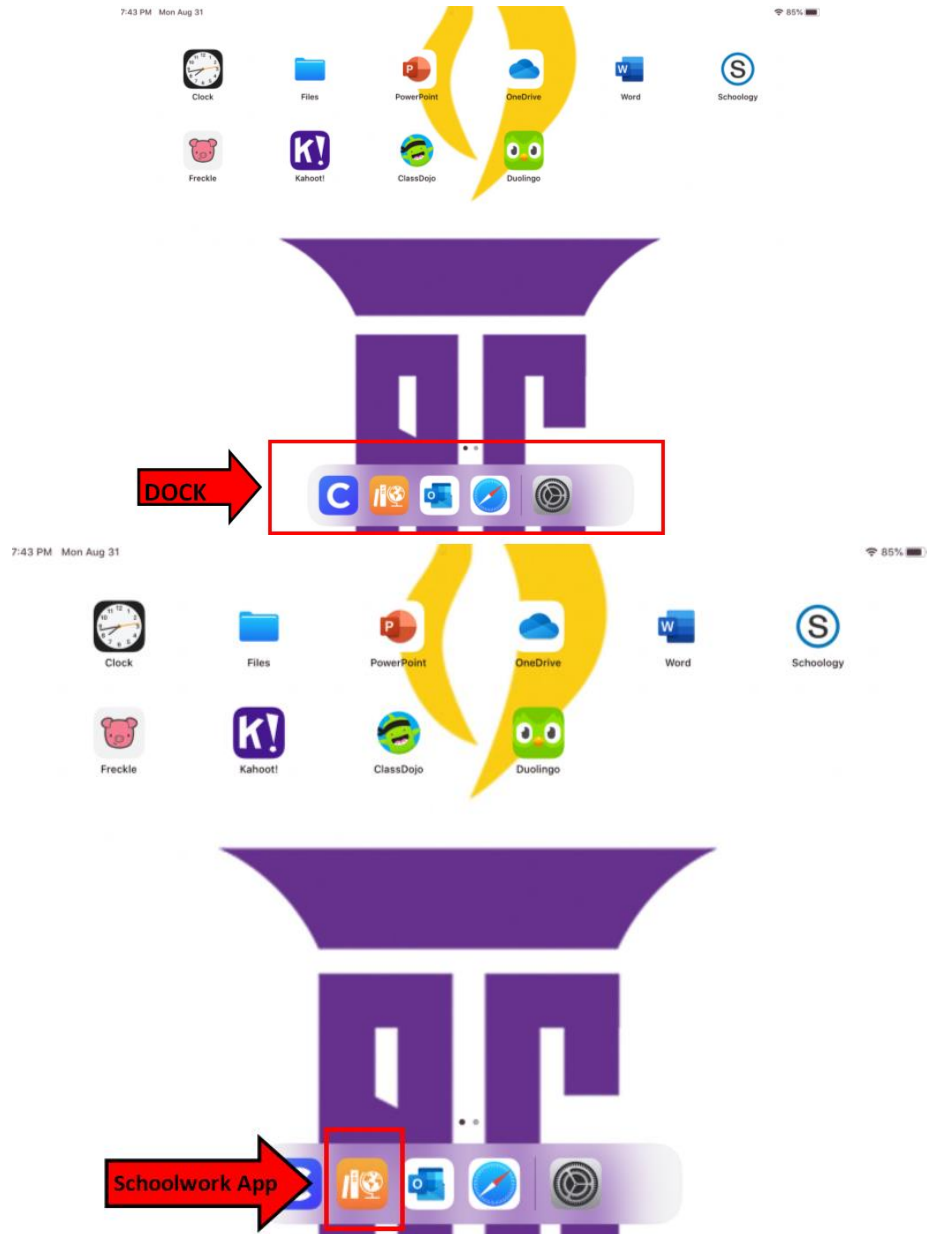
7:43 PM Mon Aug 31

85%

Clock

Files

PowerPoint

OneDrive

Word

Schoology

Freckle

Kahoot!

ClassDojo

Duolingo

DOCK

7:43 PM Mon Aug 31

85%

Clock

Files

PowerPoint

OneDrive

Word

Schoology

Freckle

Kahoot!

ClassDojo

Duolingo

Schoolwork App